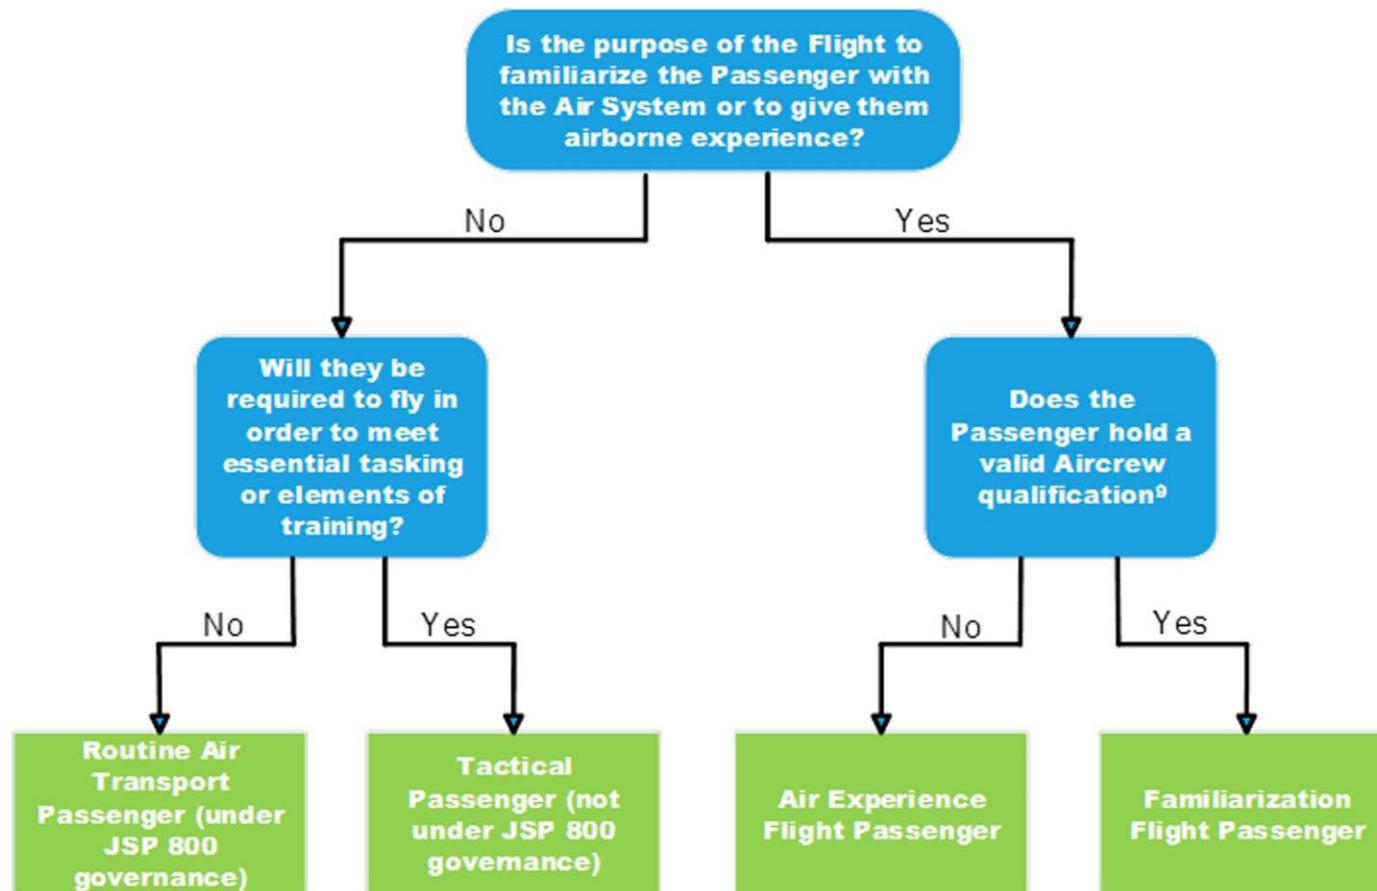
Is the purpose of the Flight to familiarize the Passenger with the Air System or to give them airborne experience?

No

Yes

Will they be required to fly in order to meet essential tasking or elements of training?

Does the Passenger hold a valid Aircrew qualification$^9$

No

Yes

No

Yes

Routine Air Transport Passenger (under JSP 800 governance)

Tactical Passenger (not under JSP 800 governance)

Air Experience Flight Passenger

Familiarization Flight Passenger